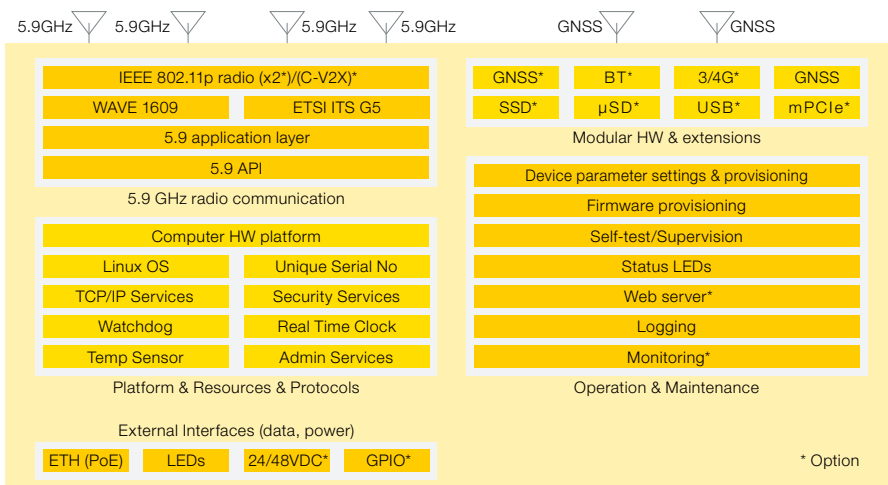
5.9GHz 5.9GHz 5.9GHz 5.9GHz GNSS GNSS

IEEE 802.11p radio (x2*)/(C-V2X)*
WAVE 1609
ETSI ITS G5
5.9 application layer
5.9 API
5.9 GHz radio communication

Computer HW platform
Linux OS
Unique Serial No
TCP/IP Services
Security Services
Watchdog
Real Time Clock
Temp Sensor
Admin Services
Platform & Resources & Protocols

External Interfaces (data, power)
ETH (PoE)
LEDs
24/48VDC*
GPIO*

GNSS*
BT*
3/4G*
GNSS
SSD*
µSD*
USB*
mPCIe*
Modular HW & extensions

Device parameter settings & provisioning
Firmware provisioning
Self-test/Supervision
Status LEDs
Web server*
Logging
Monitoring*
Operation & Maintenance

* Option